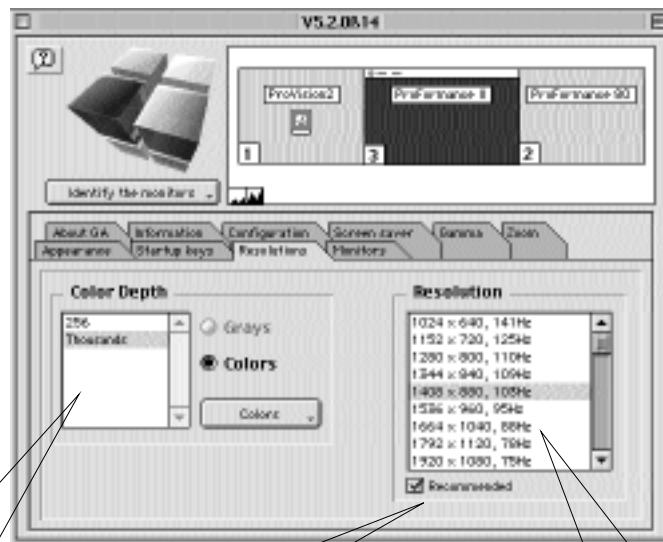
V5.2.08.14

?

ProVision2

ProFormance II

ProFormance 80

1

3

2

Identify the monitors

About GA | Information | Configuration | Screen saver | Gamma | Zoom

Appearance | Startup keys | Resolutions | Monitors

Color Depth

256
Thousands

Grays

Colors

Colors

Resolution

1024 × 640, 141Hz
1152 × 720, 125Hz
1280 × 800, 110Hz
1344 × 840, 109Hz
1408 × 880, 105Hz
1536 × 960, 95Hz
1664 × 1040, 88Hz
1792 × 1120, 79Hz
1920 × 1080, 75Hz

Recommended